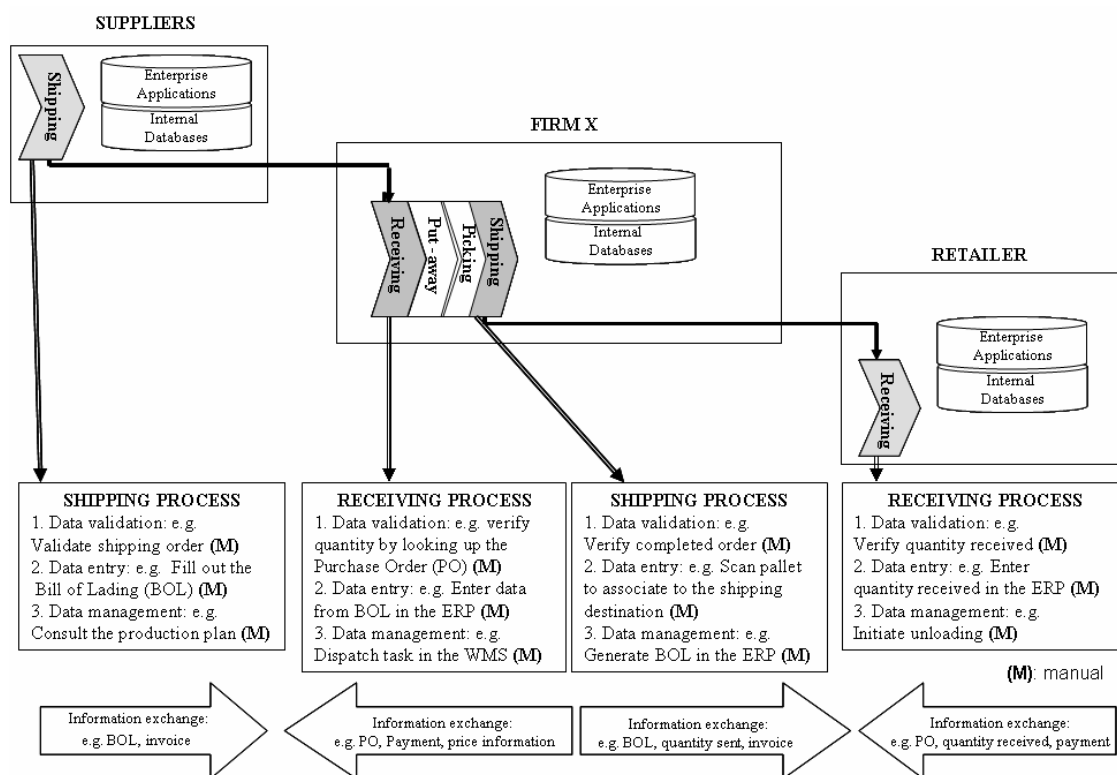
SUPPLIERS

Shipping

Enterprise Applications

Internal Databases

FIRM X

Receiving

Put - away

Picking

Shipping

Enterprise Applications

Internal Databases

RETAILER

Receiving

Enterprise Applications

Internal Databases

SHIPPING PROCESS
1. Data validation: e.g. Validate shipping order (M)
2. Data entry: e.g. Fill out the Bill of Lading (BOL) (M)
3. Data management: e.g. Consult the production plan (M)

RECEIVING PROCESS
1. Data validation: e.g. verify quantity by looking up the Purchase Order (PO) (M)
2. Data entry: e.g. Enter data from BOL in the ERP (M)
3. Data management: e.g. Dispatch task in the WMS (M)

SHIPPING PROCESS
1. Data validation: e.g. Verify completed order (M)
2. Data entry: e.g. Scan pallet to associate to the shipping destination (M)
3. Data management: e.g. Generate BOL in the ERP (M)

RECEIVING PROCESS
1. Data validation: e.g. Verify quantity received (M)
2. Data entry: e.g. Enter quantity received in the ERP (M)
3. Data management: e.g. Initiate unloading (M)

(M): manual

Information exchange: e.g. BOL, invoice

Information exchange: e.g. PO, Payment, price information

Information exchange: e.g. BOL, quantity sent, invoice

Information exchange: e.g. PO, quantity received, payment